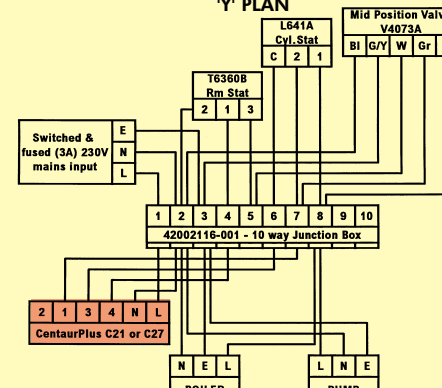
'Y' PLAN

L641A
Cyl.Stat

| C | 2 | 1 |
|---|---|---|

Mid Position Valv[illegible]
V4073A

| Bl | G/Y | W | Gr |
|---|---|---|---|

T6360B
Rm Stat

| 2 | 1 | 3 |
|---|---|---|

Switched & fused (3A) 230V mains input

E
N
L

| 1 | 2 | 3 | 4 | 5 | 6 | 7 | 8 | 9 | 10 |
|---|---|---|---|---|---|---|---|---|---|

42002116-001 - 10 way Junction Box

| 2 | 1 | 3 | 4 | N | L |
|---|---|---|---|---|---|

CentaurPlus C21 or C27

| N | E | L |
|---|---|---|

BOILER

| L | N | E |
|---|---|---|

PUMP